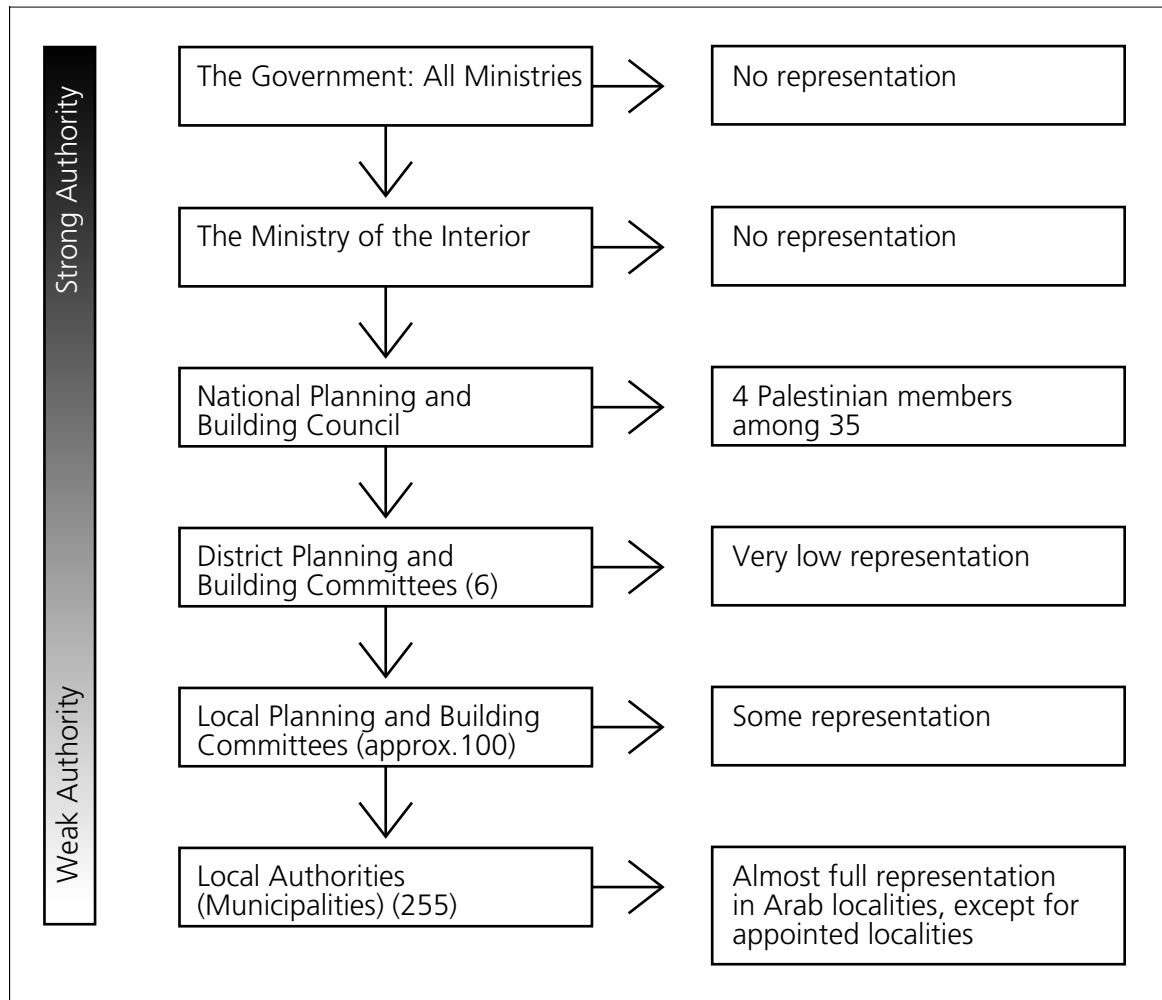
Strong Authority

Weak Authority

The Government: All Ministries

No representation

The Ministry of the Interior

No representation

National Planning and Building Council

4 Palestinian members among 35

District Planning and Building Committees (6)

Very low representation

Local Planning and Building Committees (approx.100)

Some representation

Local Authorities (Municipalities) (255)

Almost full representation in Arab localities, except for appointed localities